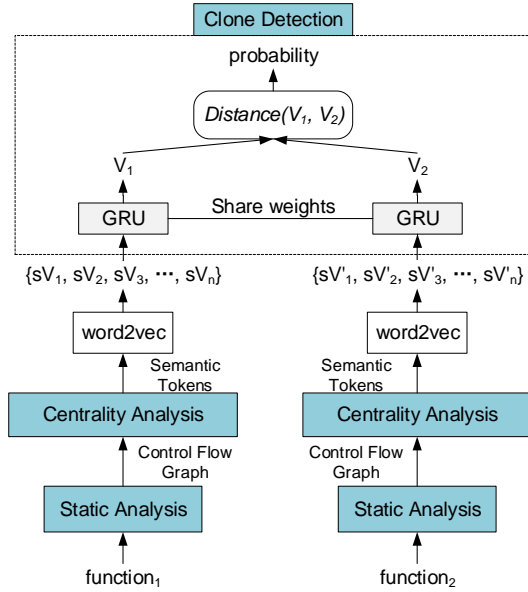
Clone Detection

probability

$Distance(V_1, V_2)$

$V_1$

$V_2$

GRU

Share weights

GRU

$\{sV_1, sV_2, sV_3, \cdots, sV_n\}$

$\{sV'_1, sV'_2, sV'_3, \cdots, sV'_n\}$

word2vec

word2vec

Semantic Tokens

Semantic Tokens

Centrality Analysis

Centrality Analysis

Control Flow Graph

Control Flow Graph

Static Analysis

Static Analysis

$function_1$

$function_2$